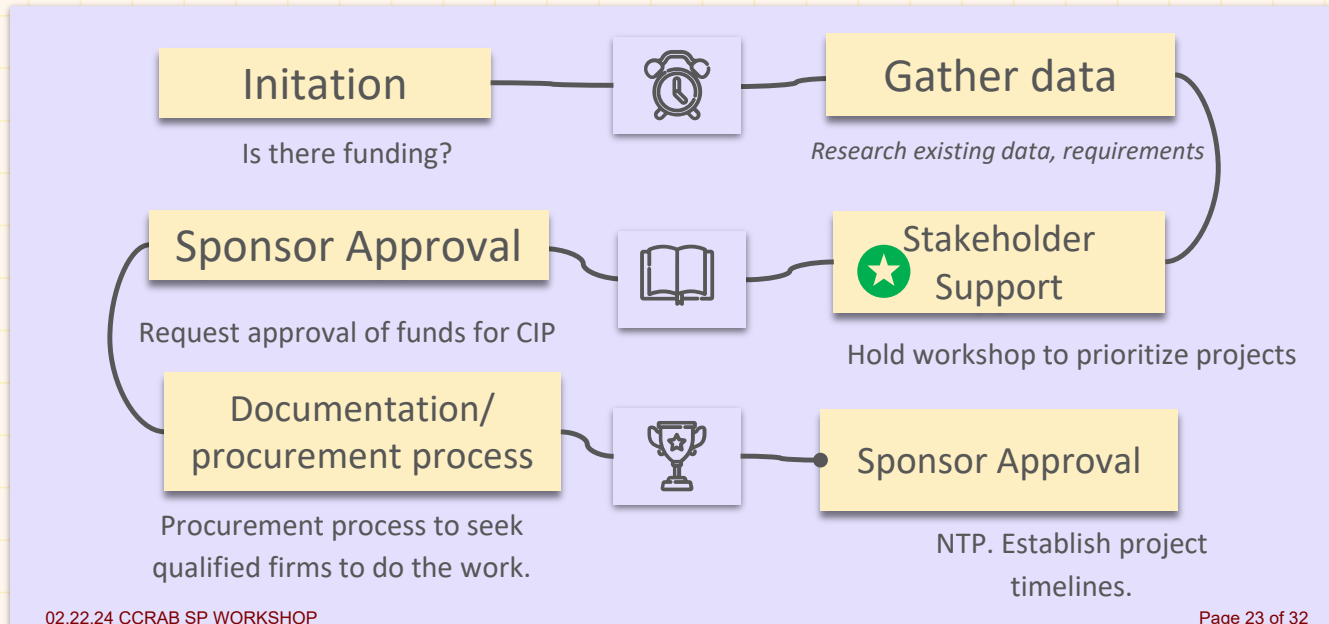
Initation

Is there funding?

Gather data

*Research existing data, requirements*

Sponsor Approval

Request approval of funds for CIP

Stakeholder Support

Hold workshop to prioritize projects

Documentation/ procurement process

Procurement process to seek qualified firms to do the work.

Sponsor Approval

NTP. Establish project timelines.

02.22.24 CCRAB SP WORKSHOP

Page 23 of 32